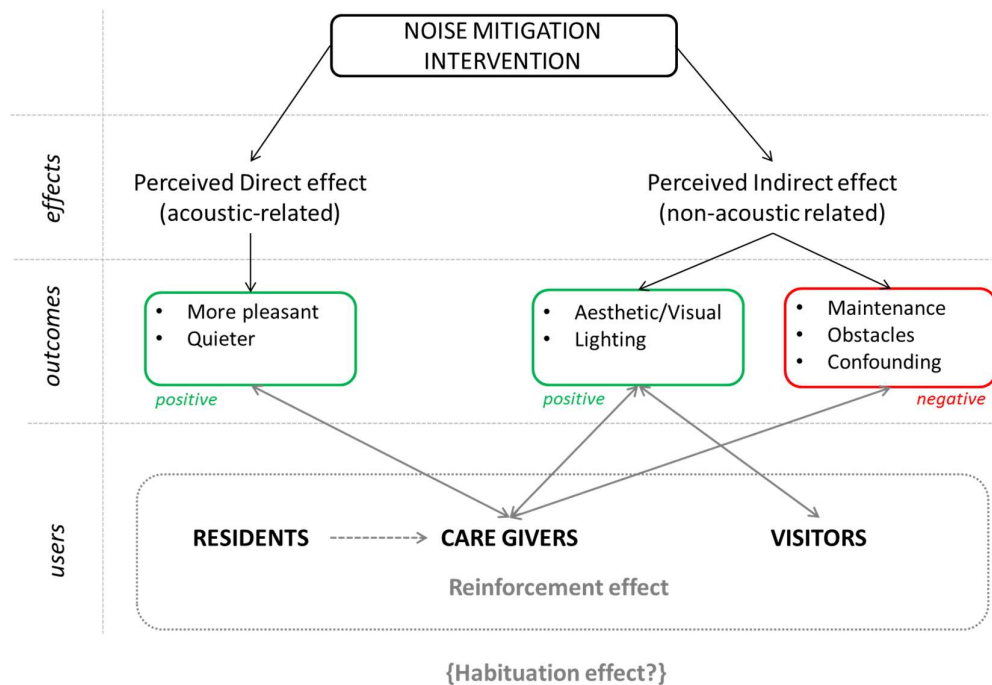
NOISE MITIGATION INTERVENTION

effects

Perceived Direct effect (acoustic-related)

Perceived Indirect effect (non-acoustic related)

outcomes

• More pleasant
• Quieter

positive

• Aesthetic/Visual
• Lighting

positive

• Maintenance
• Obstacles
• Confounding

negative

users

RESIDENTS

CARE GIVERS

VISITORS

Reinforcement effect

{Habituation effect?}